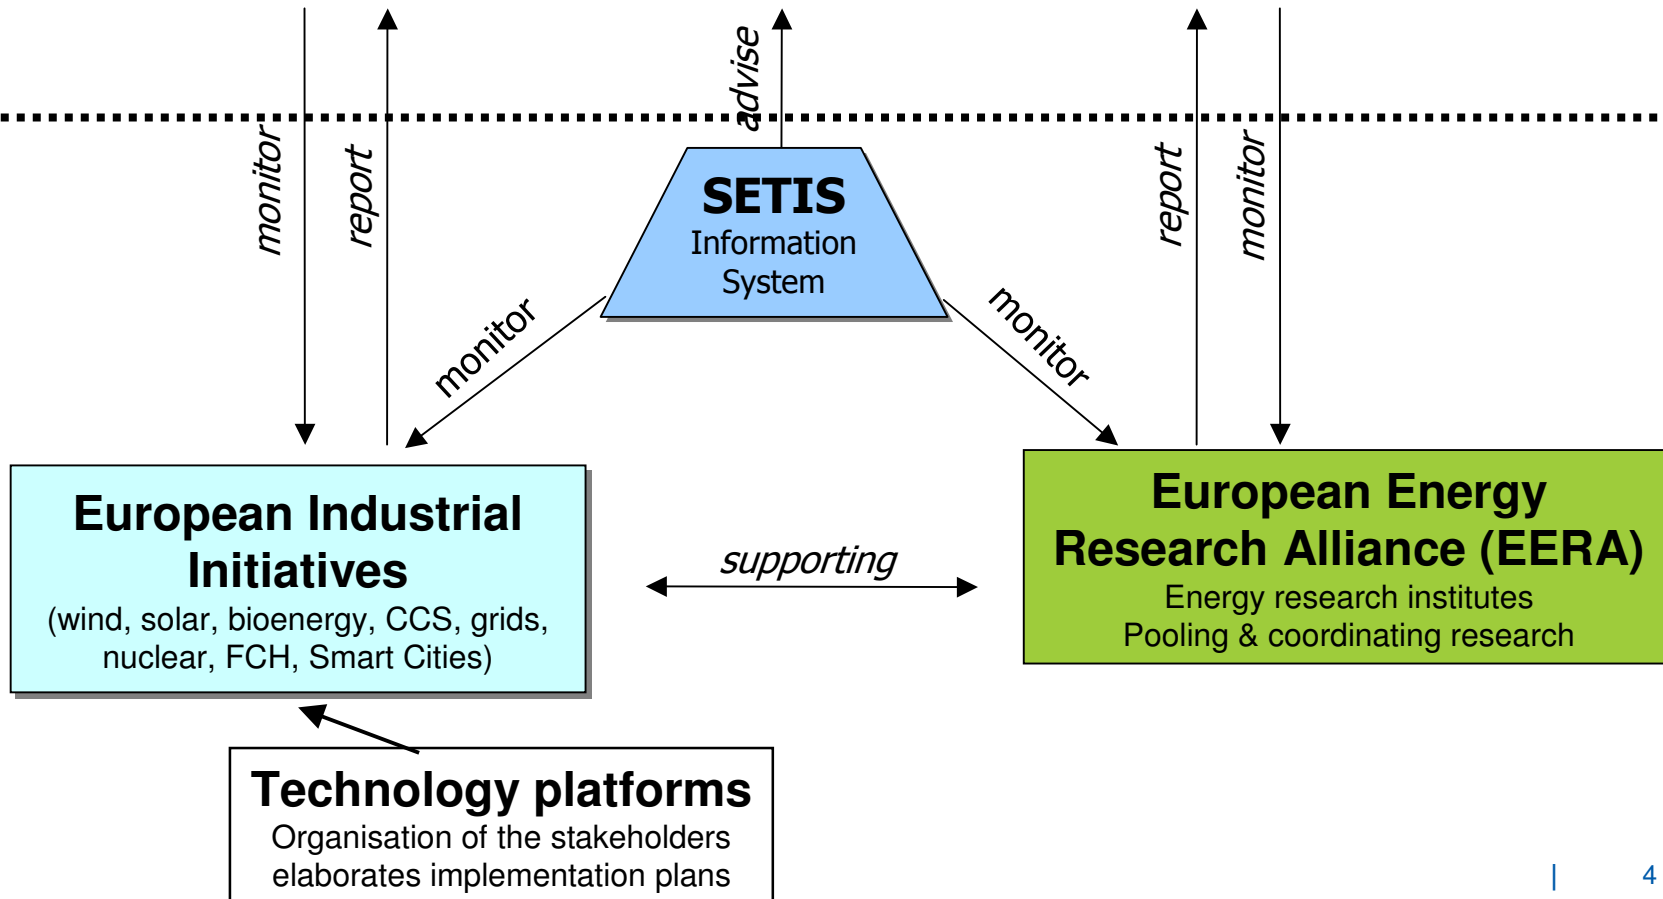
monitor

report

advise

report

monitor

SETIS
Information System

monitor

monitor

European Industrial Initiatives
(wind, solar, bioenergy, CCS, grids, nuclear, FCH, Smart Cities)

supporting

European Energy Research Alliance (EERA)
Energy research institutes
Pooling & coordinating research

Technology platforms
Organisation of the stakeholders
elaborates implementation plans

| 4